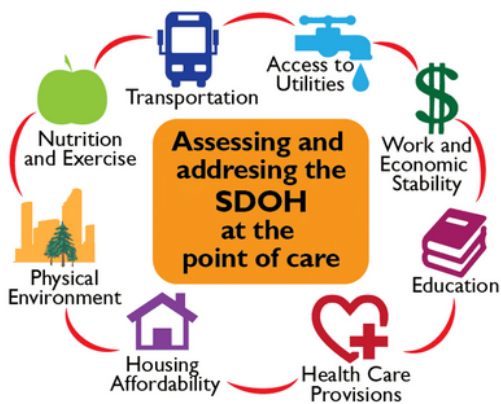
Assessing and addresing the SDOH at the point of care

Transportation

Access to Utilities

Work and Economic Stability

Education

Health Care Provisions

Housing Affordability

Physical Environment

Nutrition and Exercise